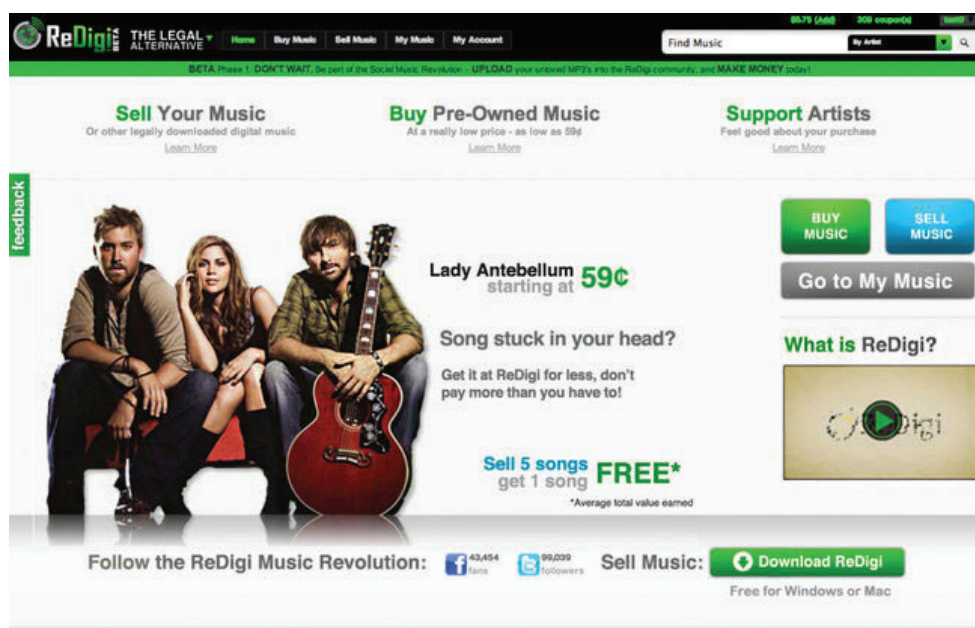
ReDigi BETA THE LEGAL ALTERNATIVE

Home Buy Music Sell Music My Music My Account

$5.75 (Add) 309 coupon(s) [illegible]

Find Music By Artist

BETA Phase 1: DON'T WAIT. Be part of the Social Music Revolution - UPLOAD your unloved MP3's into the ReDigi community, and MAKE MONEY today!

Sell Your Music
Or other legally downloaded digital music
Learn More

Buy Pre-Owned Music
At a really low price - as low as 59¢
Learn More

Support Artists
Feel good about your purchase
Learn More

feedback

Lady Antebellum starting at 59¢

Song stuck in your head?

Get it at ReDigi for less, don't pay more than you have to!

Sell 5 songs get 1 song FREE*
*Average total value earned

BUY MUSIC

SELL MUSIC

Go to My Music

What is ReDigi?

ReDigi

Follow the ReDigi Music Revolution: 43,454 fans 99,039 followers Sell Music: Download ReDigi

Free for Windows or Mac